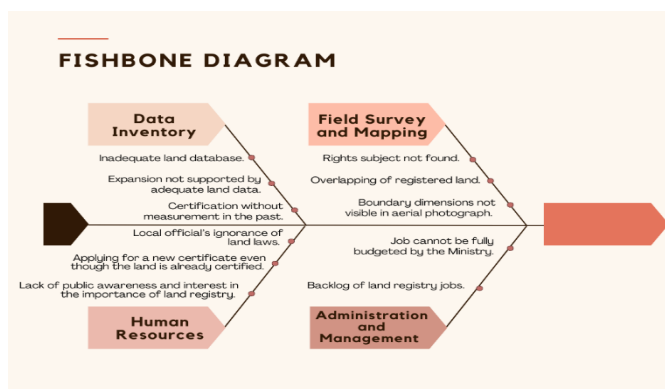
FISHBONE DIAGRAM

Data Inventory

Inadequate land database.

Expansion not supported by adequate land data.

Certification without measurement in the past.

Field Survey and Mapping

Rights subject not found.

Overlapping of registered land.

Boundary dimensions not visible in aerial photograph.

Local official's ignorance of land laws.

Applying for a new certificate even though the land is already certified.

Lack of public awareness and interest in the importance of land registry.

Human Resources

Job cannot be fully budgeted by the Ministry.

Backlog of land registry jobs.

Administration and Management